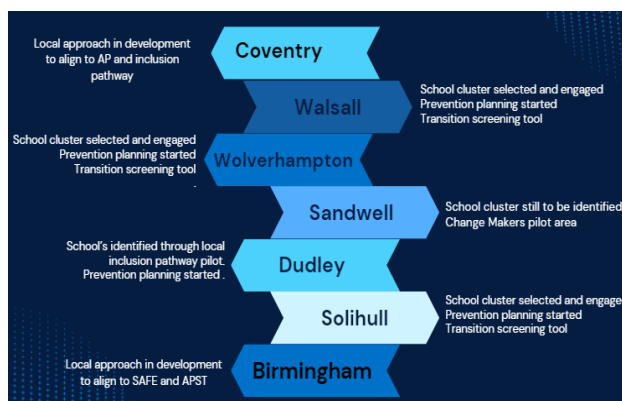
Local approach in development to align to AP and inclusion pathway

Coventry

Walsall

School cluster selected and engaged
Prevention planning started
Transition screening tool

School cluster selected and engaged
Prevention planning started
Transition screening tool

Wolverhampton

Sandwell

School cluster still to be identified
Change Makers pilot area

School's identified through local inclusion pathway pilot.
Prevention planning started .

Dudley

Solihull

School cluster selected and engage
Prevention planning started
Transition screening tool

Local approach in development to align to SAFE and APST

Birmingham